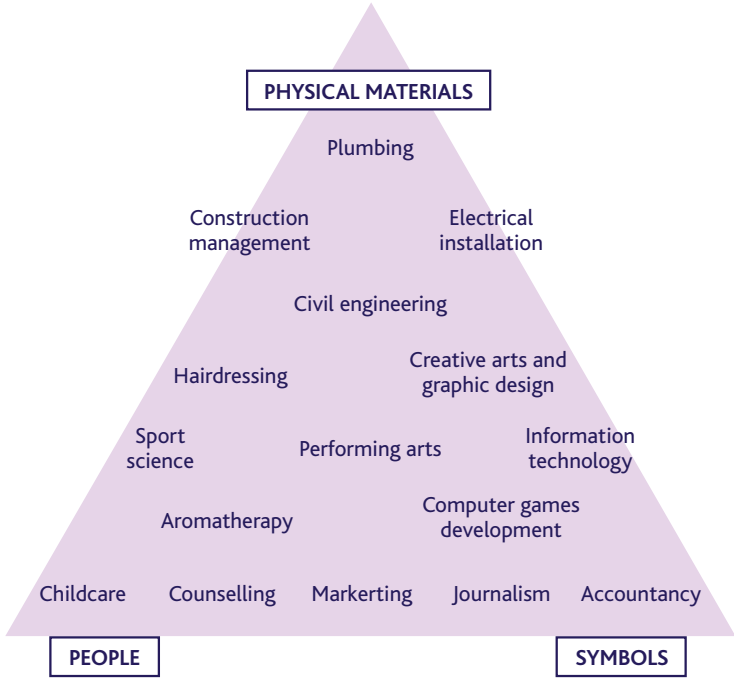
PHYSICAL MATERIALS

Plumbing

Construction management

Electrical installation

Civil engineering

Hairdressing

Creative arts and graphic design

Sport science

Performing arts

Information technology

Aromatherapy

Computer games development

Childcare

Counselling

Markerting

Journalism

Accountancy

PEOPLE

SYMBOLS